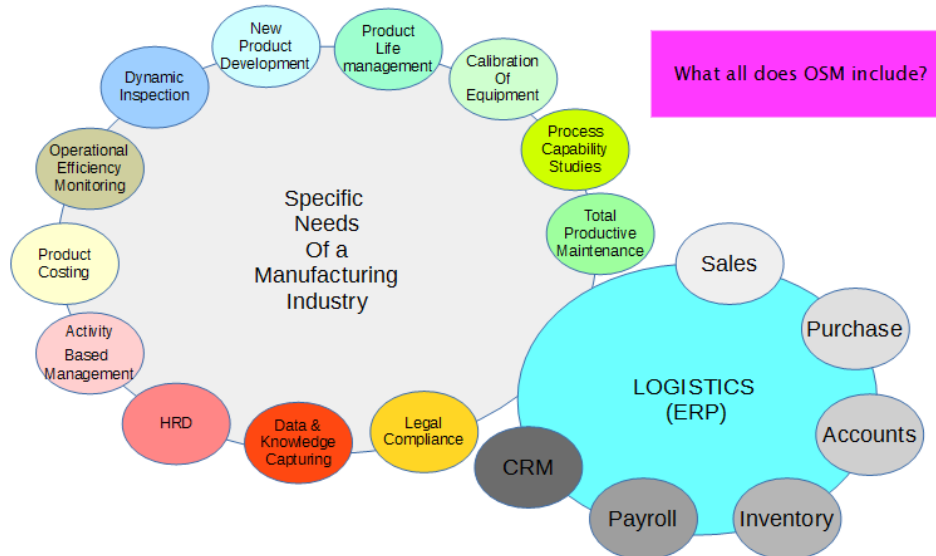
What all does OSM include?

Specific Needs Of a Manufacturing Industry

New Product Development

Product Life management

Calibration Of Equipment

Process Capability Studies

Total Productive Maintenance

Dynamic Inspection

Operational Efficiency Monitoring

Product Costing

Activity Based Management

HRD

Data & Knowledge Capturing

Legal Compliance

LOGISTICS (ERP)

Sales

Purchase

Accounts

Inventory

Payroll

CRM